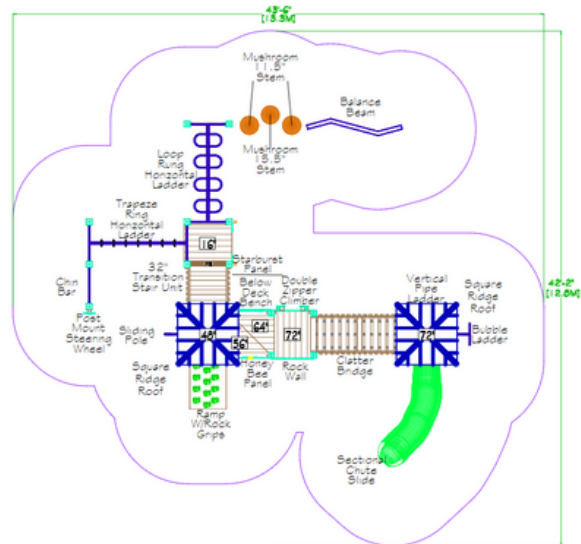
43'-6"
[13.3M]

Mushroom
11.5"
Stem

Mushroom
13.5"
Stem

Balance
Beam

Loop
Rung
Horizontal
Ladder

Trapeze
Ring
Horizontal
Ladder

16"

32"
Transition
Stair Unit

Starburst
Panel

Chin
Bar

Post
Mount
Steering
Wheel

Sliding
Pole

48"

Below
Deck
Bench

64"

56"

Double
Zipper
Climber

72"

Rock
Wall

Honey
Bee
Panel

Square
Ridge
Roof

Ramp
W/Rock
Grips

Clatter
Bridge

Vertical
Pipe
Ladder

Square
Ridge
Roof

72"

Bubble
Ladder

Sectional
Chute
Slide

42'-2"
[12.8M]